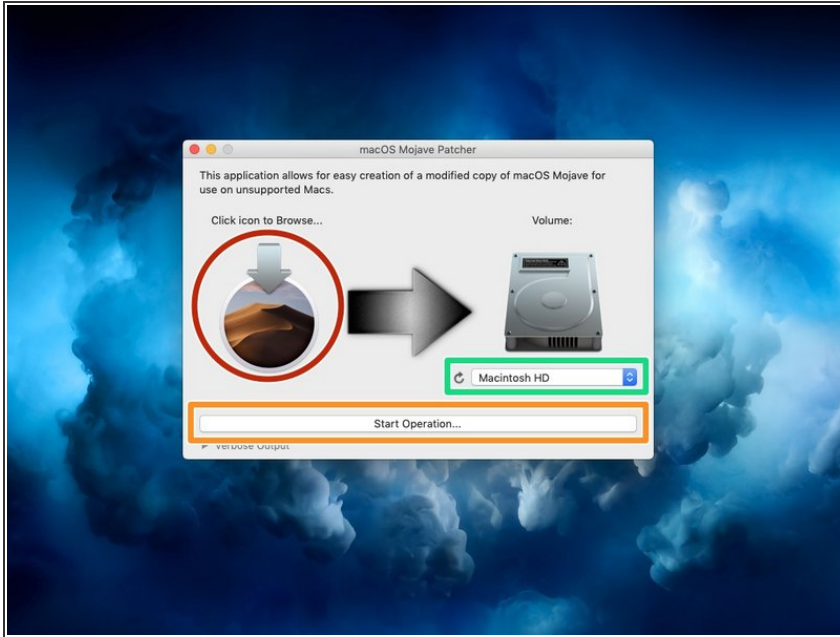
macOS Mojave Patcher

This application allows for easy creation of a modified copy of macOS Mojave for use on unsupported Macs.

Click icon to Browse...

Volume:

Macintosh HD

Start Operation...

Verbose Output